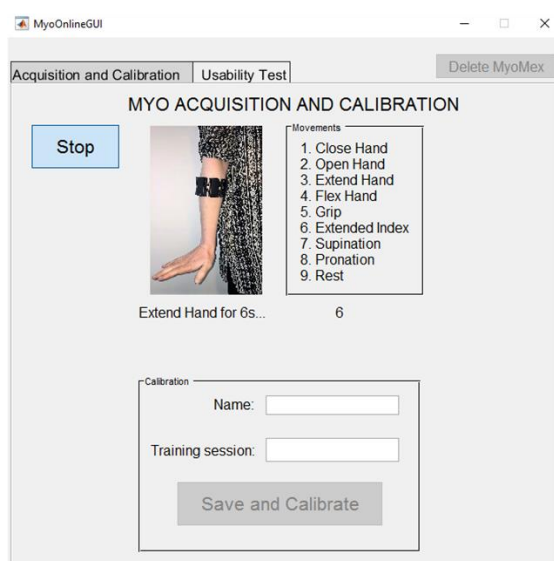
MyoOnlineGUI

Acquisition and Calibration | Usability Test

Delete MyoMex

MYO ACQUISITION AND CALIBRATION

Stop

Movements
1. Close Hand
2. Open Hand
3. Extend Hand
4. Flex Hand
5. Grip
6. Extended Index
7. Supination
8. Pronation
9. Rest

Extend Hand for 6s...

6

Calibration

Name:

Training session:

Save and Calibrate